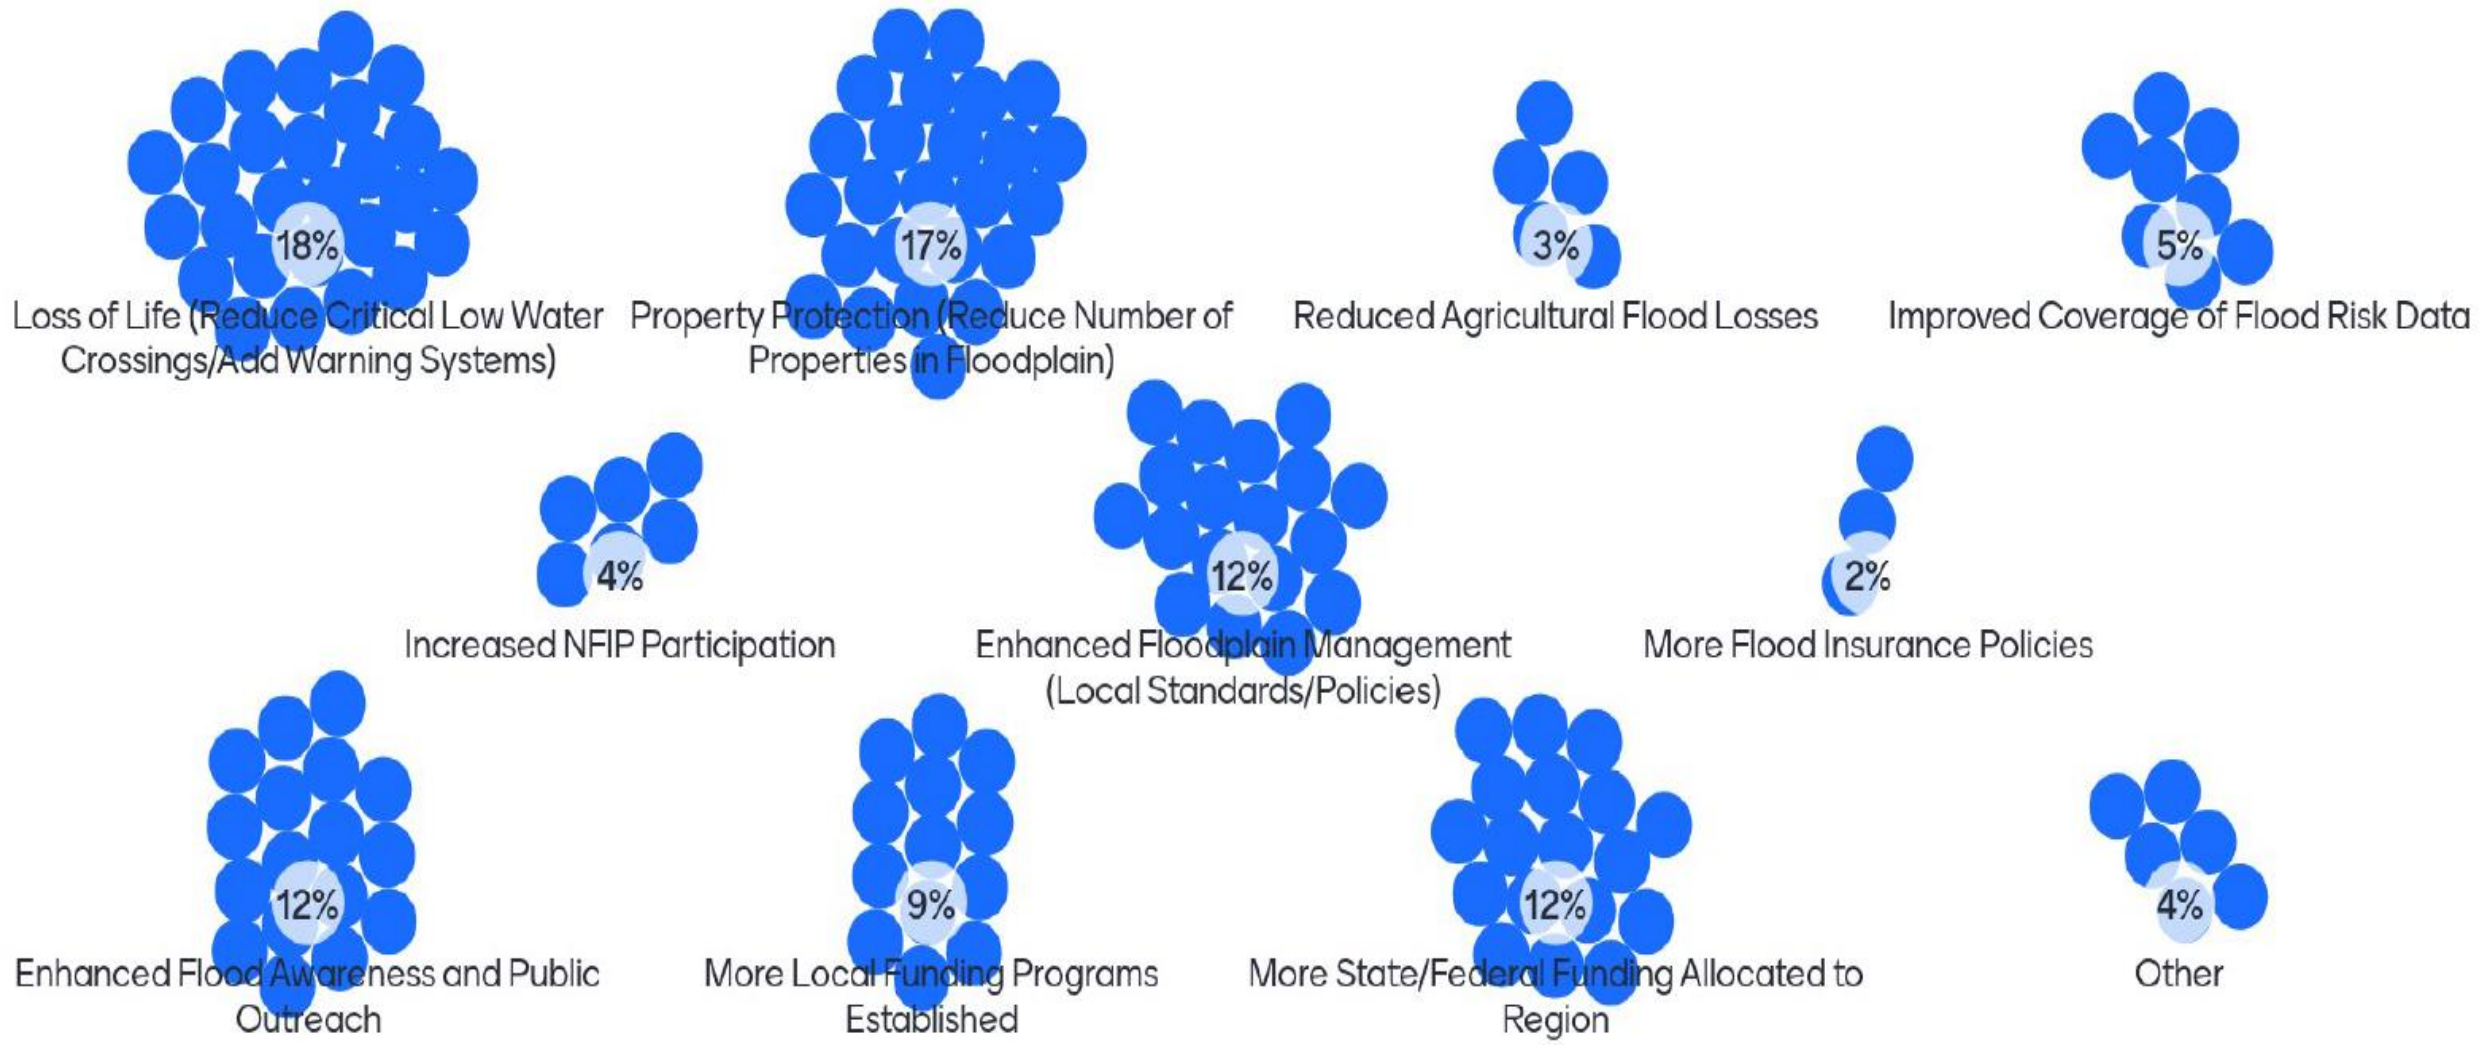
18%
Loss of Life (Reduce Critical Low Water Crossings/Add Warning Systems)

17%
Property Protection (Reduce Number of Properties in Floodplain)

3%
Reduced Agricultural Flood Losses

5%
Improved Coverage of Flood Risk Data

4%
Increased NFIP Participation

12%
Enhanced Floodplain Management (Local Standards/Policies)

2%
More Flood Insurance Policies

12%
Enhanced Flood Awareness and Public Outreach

9%
More Local Funding Programs Established

12%
More State/Federal Funding Allocated to Region

4%
Other